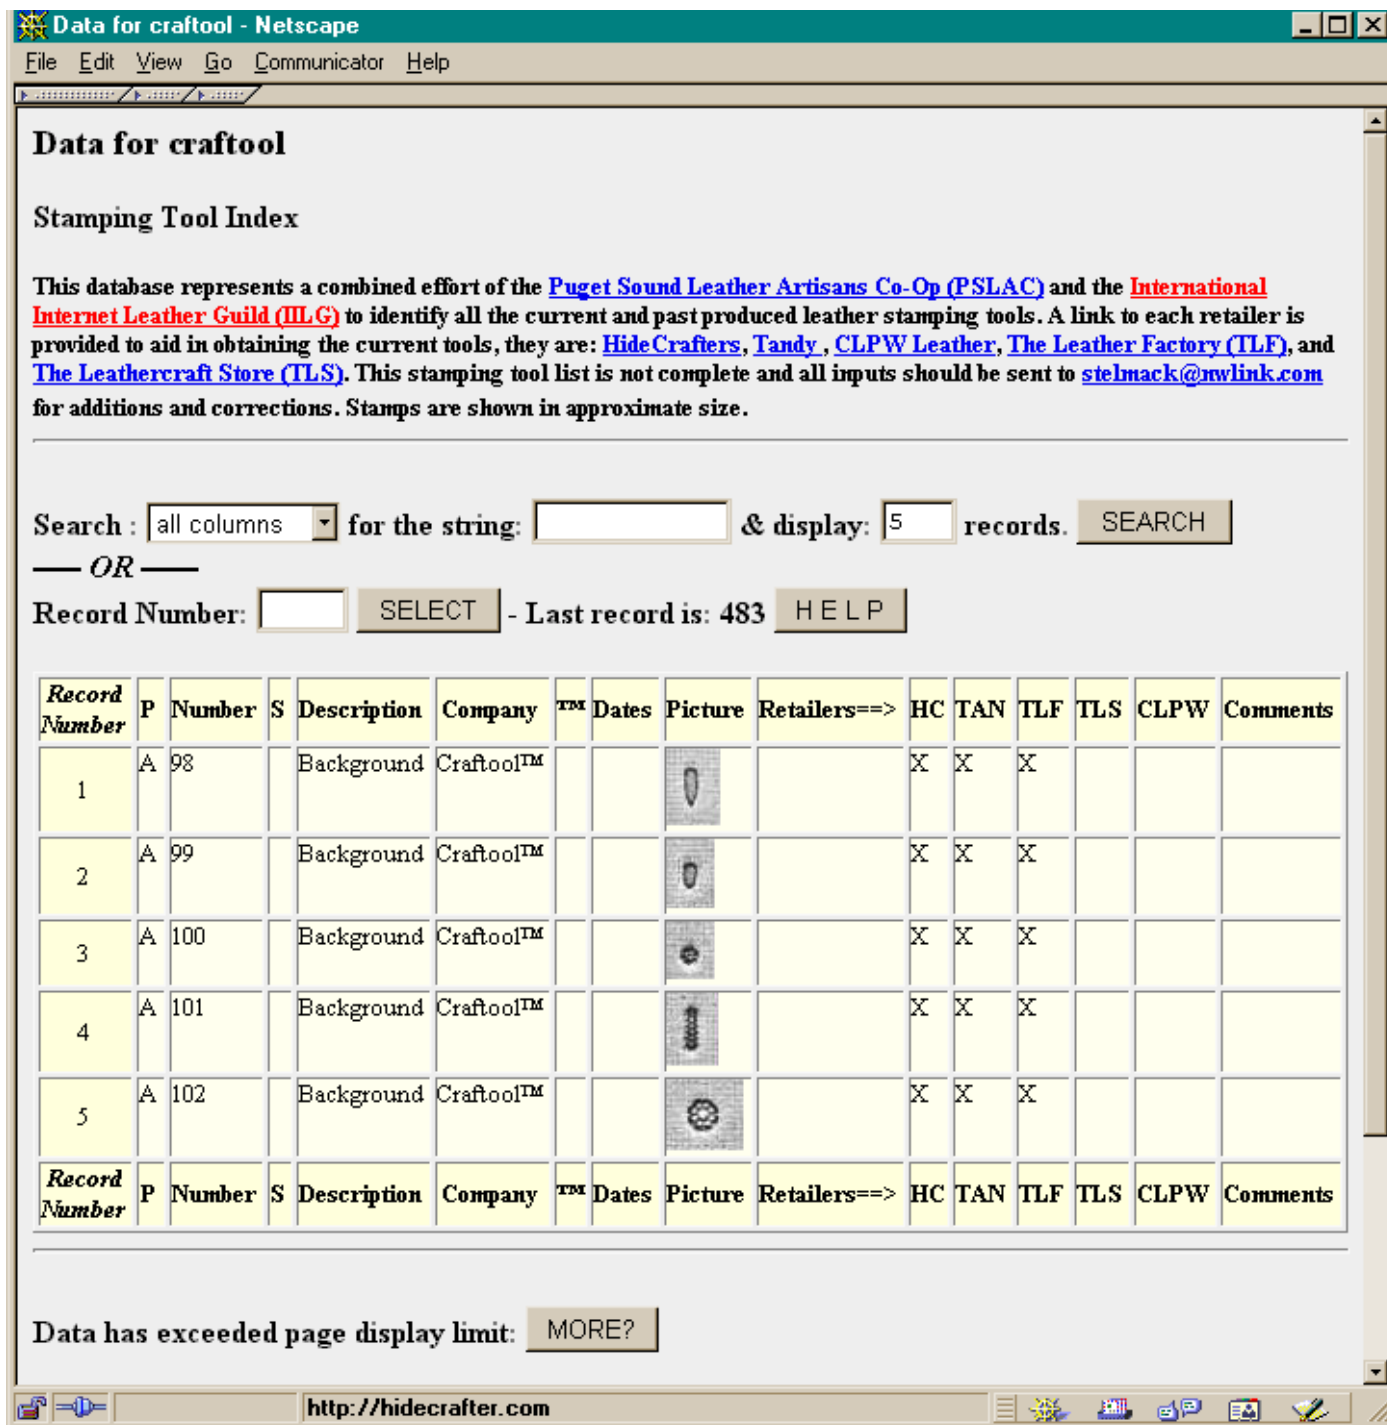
Data for craftool - Netscape

File Edit View Go Communicator Help

Data for craftool

Stamping Tool Index

This database represents a combined effort of the Puget Sound Leather Artisans Co-Op (PSLAC) and the International Internet Leather Guild (IILG) to identify all the current and past produced leather stamping tools. A link to each retailer is provided to aid in obtaining the current tools, they are: HideCrafters, Tandy , CLPW Leather, The Leather Factory (TLF), and The Leathercraft Store (TLS). This stamping tool list is not complete and all inputs should be sent to stelmack@nwlink.com for additions and corrections. Stamps are shown in approximate size.

Search : all columns for the string: & display: 5 records. SEARCH

— OR —

Record Number: SELECT - Last record is: 483 HELP

| Record Number | P | Number | S | Description | Company | TM | Dates | Picture | Retailers==> | HC | TAN | TLF | TLS | CLPW | Comments |
|---|---|---|---|---|---|---|---|---|---|---|---|---|---|---|---|
| 1 | A | 98 | | Background | Craftool™ | | | | | X | X | X | | | |
| 2 | A | 99 | | Background | Craftool™ | | | | | X | X | X | | | |
| 3 | A | 100 | | Background | Craftool™ | | | | | X | X | X | | | |
| 4 | A | 101 | | Background | Craftool™ | | | | | X | X | X | | | |
| 5 | A | 102 | | Background | Craftool™ | | | | | X | X | X | | | |
| Record Number | P | Number | S | Description | Company | TM | Dates | Picture | Retailers==> | HC | TAN | TLF | TLS | CLPW | Comments |

Data has exceeded page display limit: MORE?

http://hidecrafter.com